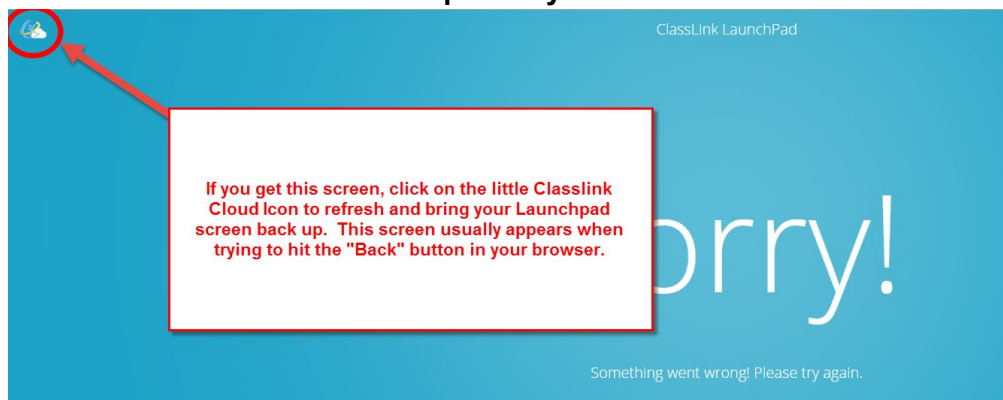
ClassLink LaunchPad

If you get this screen, click on the little Classlink Cloud Icon to refresh and bring your Launchpad screen back up. This screen usually appears when trying to hit the "Back" button in your browser.

orry!

Something went wrong! Please try again.